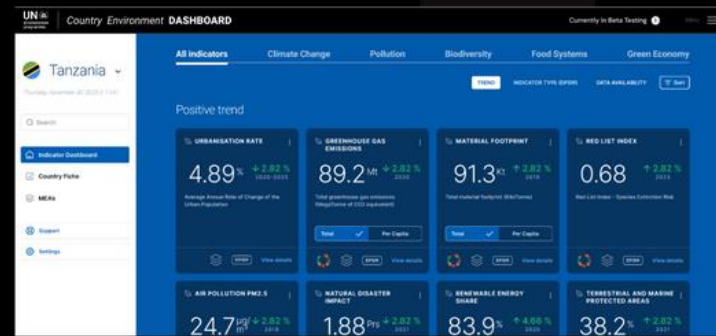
UN environment programme | Country Environment DASHBOARD

Currently in Beta Testing

Menu

Tanzania

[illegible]

Search

Indicator Dashboard

Country Fiche

MEAs

Support

Settings

All indicators | Climate Change | Pollution | Biodiversity | Food Systems | Green Economy

TREND | INDICATOR TYPE (DPSIR) | DATA AVAILABILITY | Sort

Positive trend

URBANISATION RATE
4.89%
↓ 2.82 %
2020-2025
Average Annual Rate of Change of the Urban Population
DPSIR | View details

GREENHOUSE GAS EMISSIONS
89.2 Mt
↓ 2.82 %
2020
Total greenhouse gas emissions (Megatonne of CO2 equivalent)
Total | Per Capita
DPSIR | View details

MATERIAL FOOTPRINT
91.3 Kt
↓ 2.82 %
2019
Total material footprint (Kilo Tonnes)
Total | Per Capita
DPSIR | View details

RED LIST INDEX
0.68
↑ 2.82 %
2021
Red List Index - Species Extinction Risk
DPSIR | View details

AIR POLLUTION PM2.5
24.7 µg/m³
↓ 2.82 %
2016

NATURAL DISASTER IMPACT
1.88 Prs
↓ 2.82 %
2021

RENEWABLE ENERGY SHARE
83.9%
↑ 4.66 %
2019

TERRESTRIAL AND MARINE PROTECTED AREAS
38.2%
↑ 2.82 %
2021